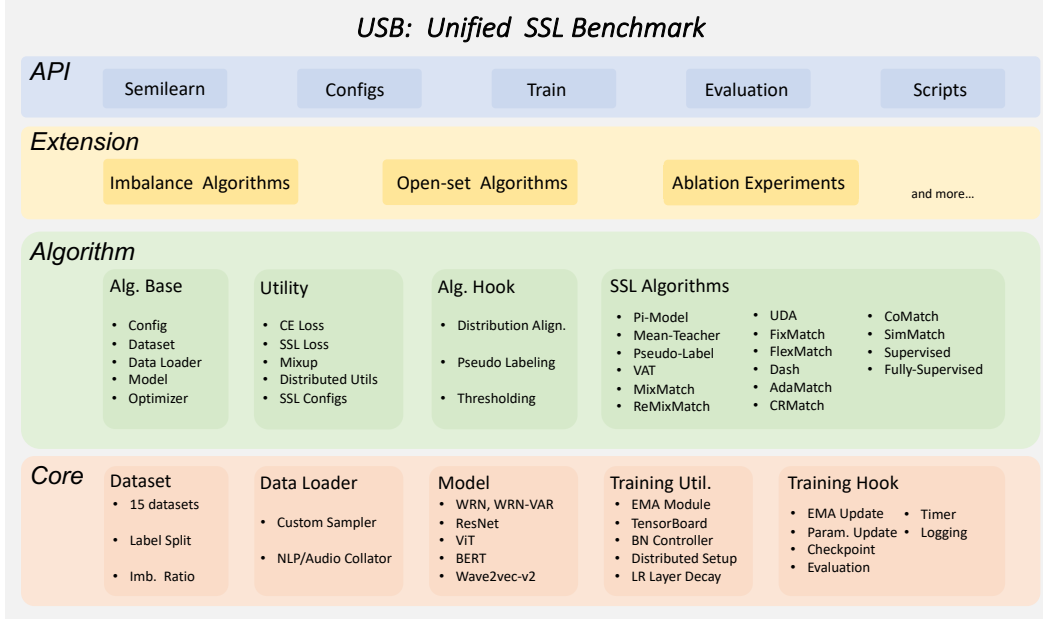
USB: Unified SSL Benchmark

API

Semilearn

Configs

Train

Evaluation

Scripts

Extension

Imbalance Algorithms

Open-set Algorithms

Ablation Experiments

and more...

Algorithm

Alg. Base
- Config
- Dataset
- Data Loader
- Model
- Optimizer

Utility
- CE Loss
- SSL Loss
- Mixup
- Distributed Utils
- SSL Configs

Alg. Hook
- Distribution Align.
- Pseudo Labeling
- Thresholding

SSL Algorithms
- Pi-Model
- Mean-Teacher
- Pseudo-Label
- VAT
- MixMatch
- ReMixMatch
- UDA
- FixMatch
- FlexMatch
- Dash
- AdaMatch
- CRMatch
- CoMatch
- SimMatch
- Supervised
- Fully-Supervised

Core

Dataset
- 15 datasets
- Label Split
- Imb. Ratio

Data Loader
- Custom Sampler
- NLP/Audio Collator

Model
- WRN, WRN-VAR
- ResNet
- ViT
- BERT
- Wave2vec-v2

Training Util.
- EMA Module
- TensorBoard
- BN Controller
- Distributed Setup
- LR Layer Decay

Training Hook
- EMA Update
- Param. Update
- Checkpoint
- Evaluation
- Timer
- Logging